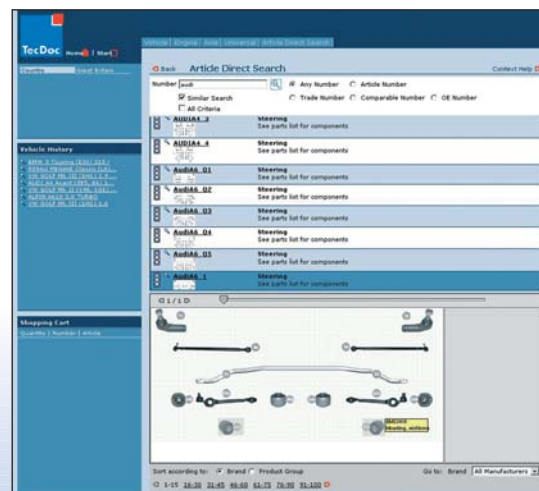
TecDoc Home Start

Vehicle | Engine | Axle | Universal | Article Direct Search

Country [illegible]

Back Article Direct Search

Context Help

Number audi

Any Number Article Number

Similar Search

Trade Number Comparable Number OE Number

All Criteria

AUDIA4_3 Steering See parts list for components

AUDIA4_4 Steering See parts list for components

AudiA6_01 Steering See parts list for components

AudiA6_02 Steering See parts list for components

AudiA6_03 Steering See parts list for components

AudiA6_04 Steering See parts list for components

AudiA6_05 Steering See parts list for components

AudiA6_1 Steering See parts list for components

Vehicle History

BMW 3 Touring (E30) 325 i

RENAULT PRIMERA Classic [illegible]

VW GOLF MK. III (1H1) 1.8

AUDI A4 Avant (8E5, 8ED) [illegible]

VW GOLF MK. II (19E, 1G1) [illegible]

ALFA ROMEO ALFA 33 TURBO

VW GOLF MK. III (1H1) 1.6

Shopping Cart

Quantity | Number | Article

1 / 1

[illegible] Steering system

Sort according to: Brand Product Group

Go to: Brand All Manufacturers

1-15 16-30 31-45 46-60 61-75 76-90 91-100